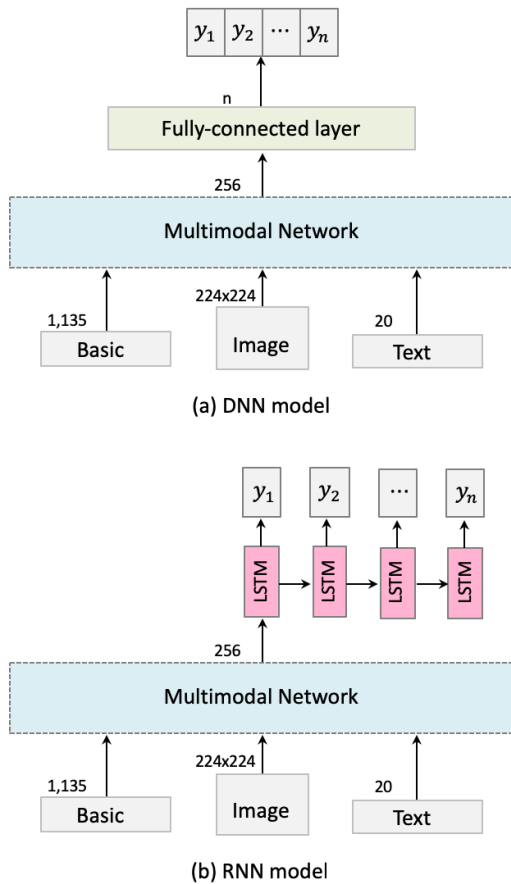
$y_1$ $y_2$ $\cdots$ $y_n$

n

Fully-connected layer

256

Multimodal Network

1,135

224x224

20

Basic

Image

Text

(a) DNN model

$y_1$ $y_2$ $\cdots$ $y_n$

LSTM LSTM LSTM LSTM

256

Multimodal Network

1,135

224x224

20

Basic

Image

Text

(b) RNN model